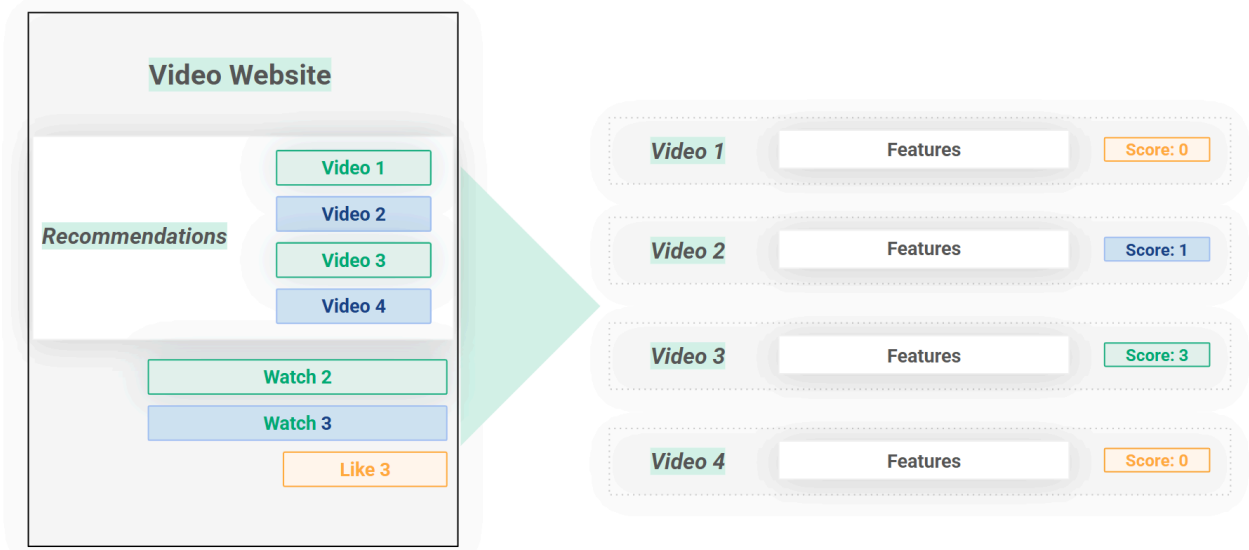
Video Website

Recommendations

Video 1

Video 2

Video 3

Video 4

Watch 2

Watch 3

Like 3

Video 1 Features Score: 0

Video 2 Features Score: 1

Video 3 Features Score: 3

Video 4 Features Score: 0